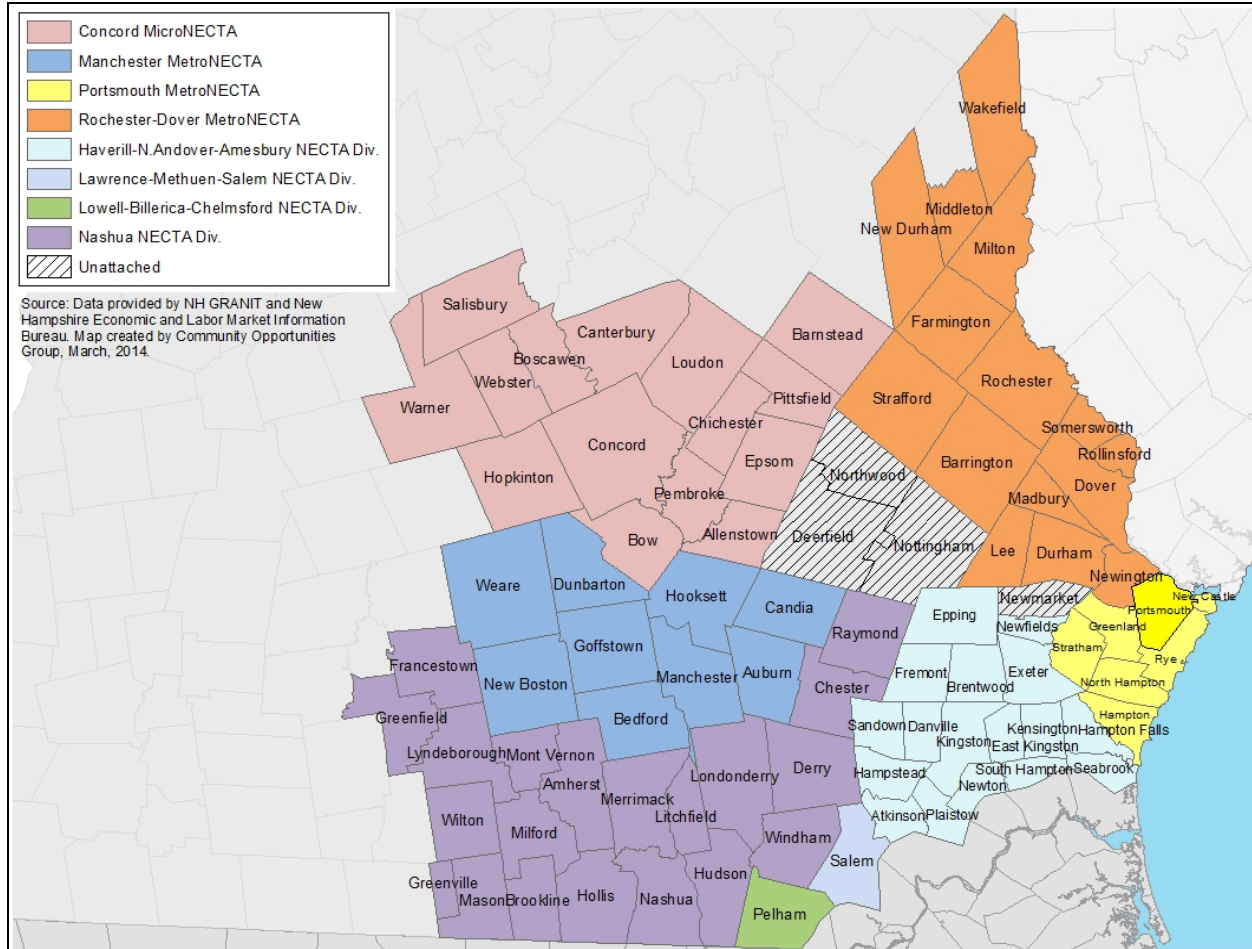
Concord MicroNECTA
Manchester MetroNECTA
Portsmouth MetroNECTA
Rochester-Dover MetroNECTA
Haverill-N.Andover-Amesbury NECTA Div.
Lawrence-Methuen-Salem NECTA Div.
Lowell-Billerica-Chelmsford NECTA Div.
Nashua NECTA Div.
Unattached

Source: Data provided by NH GRANIT and New Hampshire Economic and Labor Market Information Bureau. Map created by Community Opportunities Group, March, 2014.

Wakefield
Middleton
New Durham
Milton
Farmington
Rochester
Strafford
Somersworth
Rollinsford
Barrington
Dover
Madbury
Lee
Durham
Newington
Salisbury
Canterbury
Barnstead
Boscawen
Loudon
Webster
Pittsfield
Warner
Chichester
Concord
Epsom
Northwood
Hopkinton
Pembroke
Deerfield
Nottingham
Bow
Allenstown
Weare
Dunbarton
Hooksett
Candia
Raymond
Epping
Newmarket
Newfields
New Castle
Portsmouth
Greenland
Stratham
Rye
Goffstown
Francestown
New Boston
Manchester
Auburn
Chester
Fremont
Brentwood
Exeter
North Hampton
Greenfield
Bedford
Hampton
Hampton Falls
Sandown
Danville
Kingston
Kensington
East Kingston
Lyndeborough
Mont Vernon
Londonderry
Derry
Amherst
Merrimack
Hampstead
South Hampton
Seabrook
Newton
Litchfield
Wilton
Milford
Atkinson
Plaistow
Windham
Salem
Greenville
Mason
Brookline
Hollis
Nashua
Hudson
Pelham